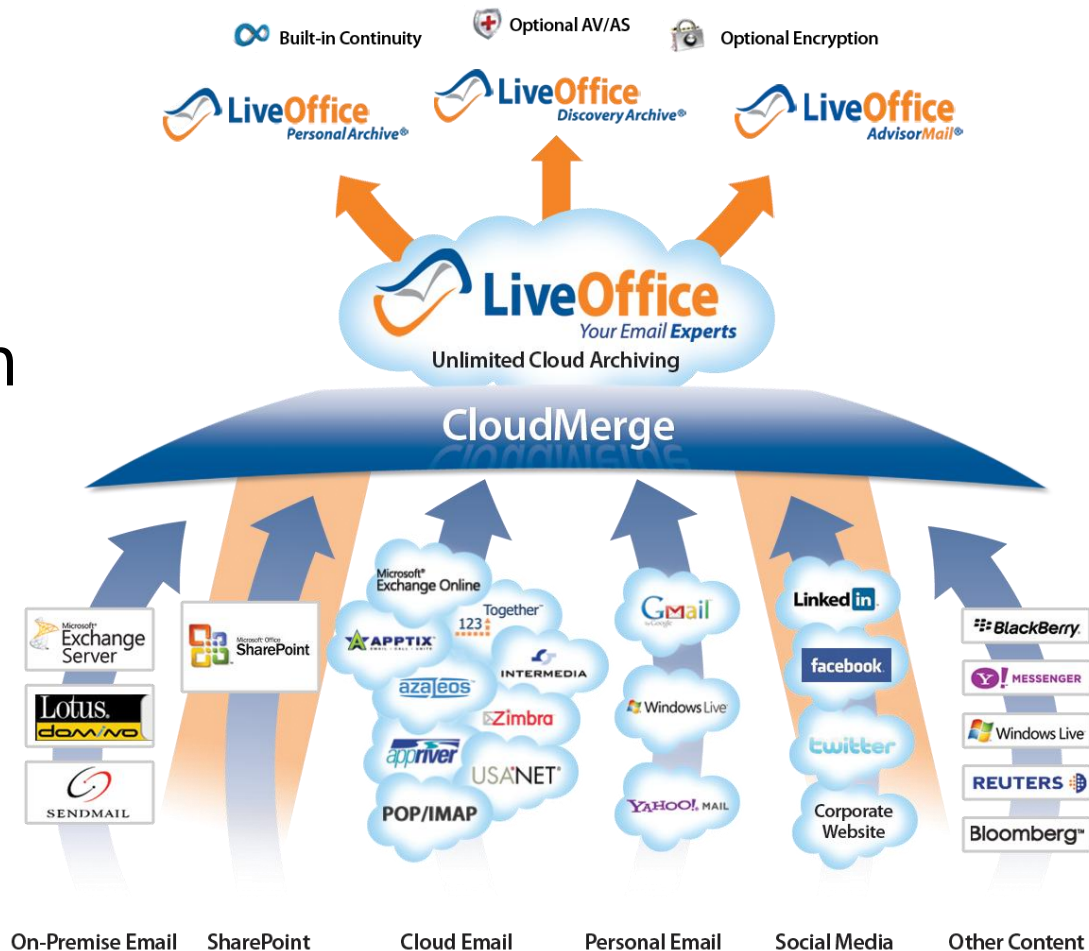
Built-in Continuity
Optional AV/AS
Optional Encryption

LiveOffice Personal Archive®
LiveOffice Discovery Archive®
LiveOffice AdvisorMail®

LiveOffice
Your Email Experts
Unlimited Cloud Archiving

n

CloudMerge

Microsoft® Exchange Server
Lotus. domino
SENDMAIL

Microsoft Office SharePoint

Microsoft® Exchange Online
Together 123
APPTIX
INTERMEDIA
azaleos
Zimbra
appriver
USA.NET
POP/IMAP

Gmail
Windows Live
YAHOO! MAIL

Linked in
facebook
twitter
Corporate Website

BlackBerry
Y! MESSENGER
Windows Live
REUTERS
Bloomberg

On-Premise Email
SharePoint
Cloud Email
Personal Email
Social Media
Other Content